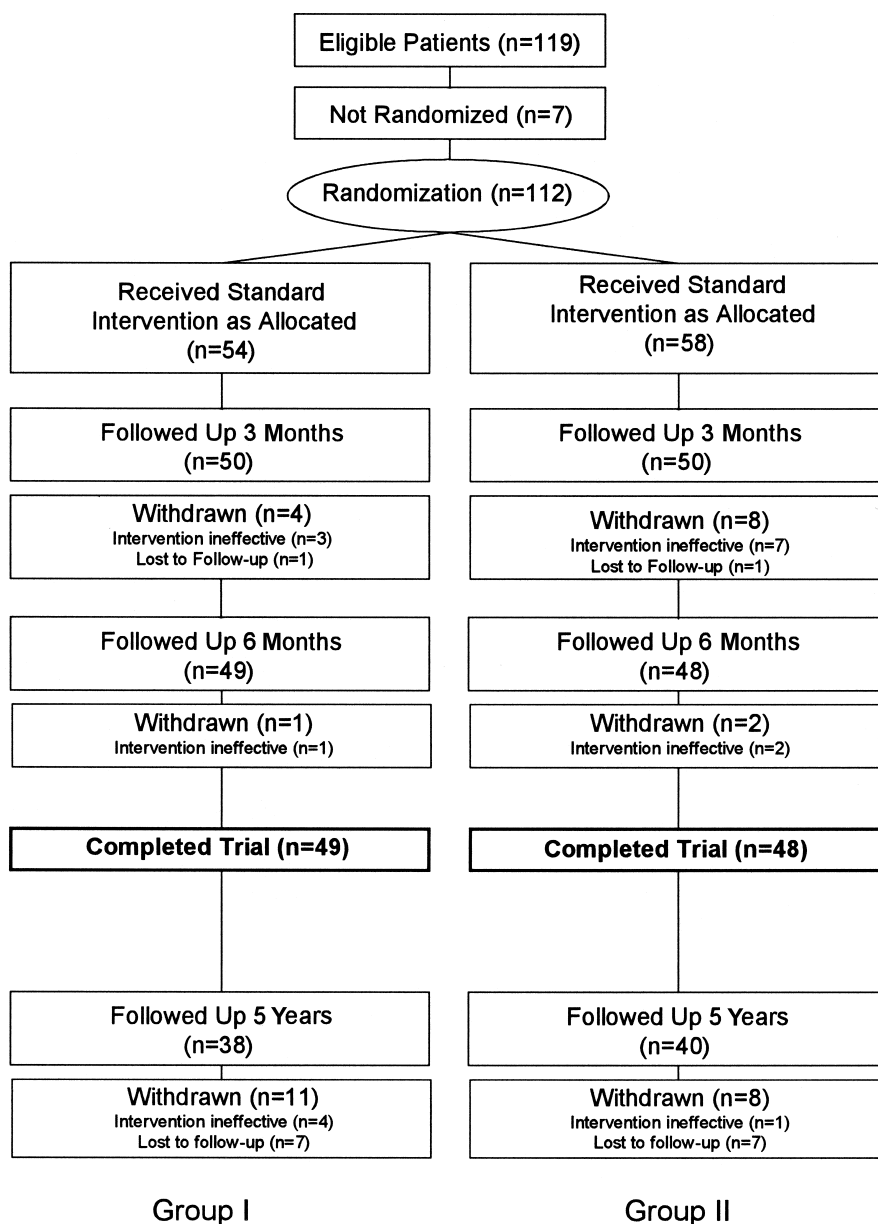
Eligible Patients (n=119)

Not Randomized (n=7)

Randomization (n=112)

Received Standard Intervention as Allocated (n=54)

Followed Up 3 Months (n=50)

Withdrawn (n=4)
Intervention ineffective (n=3)
Lost to Follow-up (n=1)

Followed Up 6 Months (n=49)

Withdrawn (n=1)
Intervention ineffective (n=1)

Completed Trial (n=49)

Followed Up 5 Years (n=38)

Withdrawn (n=11)
Intervention ineffective (n=4)
Lost to follow-up (n=7)

Group I

Received Standard Intervention as Allocated (n=58)

Followed Up 3 Months (n=50)

Withdrawn (n=8)
Intervention ineffective (n=7)
Lost to Follow-up (n=1)

Followed Up 6 Months (n=48)

Withdrawn (n=2)
Intervention ineffective (n=2)

Completed Trial (n=48)

Followed Up 5 Years (n=40)

Withdrawn (n=8)
Intervention ineffective (n=1)
Lost to follow-up (n=7)

Group II